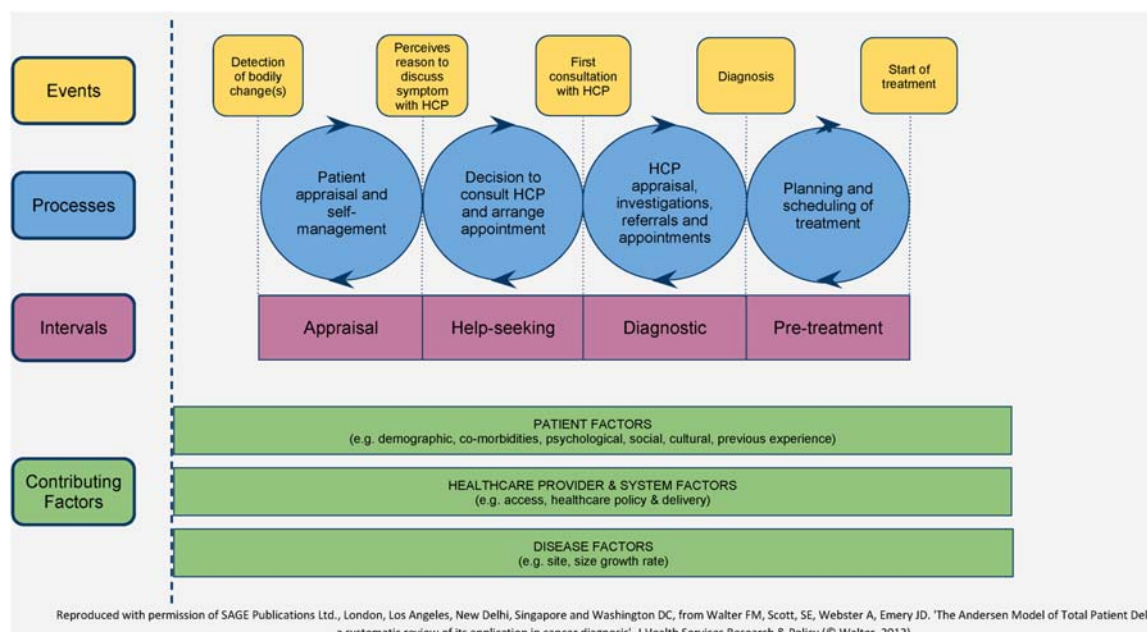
Events

Detection of bodily change(s)

Perceives reason to discuss symptom with HCP

First consultation with HCP

Diagnosis

Start of treatment

Processes

Patient appraisal and self-management

Decision to consult HCP and arrange appointment

HCP appraisal, investigations, referrals and appointments

Planning and scheduling of treatment

Intervals

| Appraisal | Help-seeking | Diagnostic | Pre-treatment |
|---|---|---|---|

Contributing Factors

PATIENT FACTORS
(e.g. demographic, co-morbidities, psychological, social, cultural, previous experience)

HEALTHCARE PROVIDER & SYSTEM FACTORS
(e.g. access, healthcare policy & delivery)

DISEASE FACTORS
(e.g. site, size growth rate)

Reproduced with permission of SAGE Publications Ltd., London, Los Angeles, New Delhi, Singapore and Washington DC, from Walter FM, Scott, SE, Webster A, Emery JD. 'The Andersen Model of Total Patient Del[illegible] a systematic review of its application in cancer diagnosis'. J Health Services Research & Policy (© Walter, 2012)